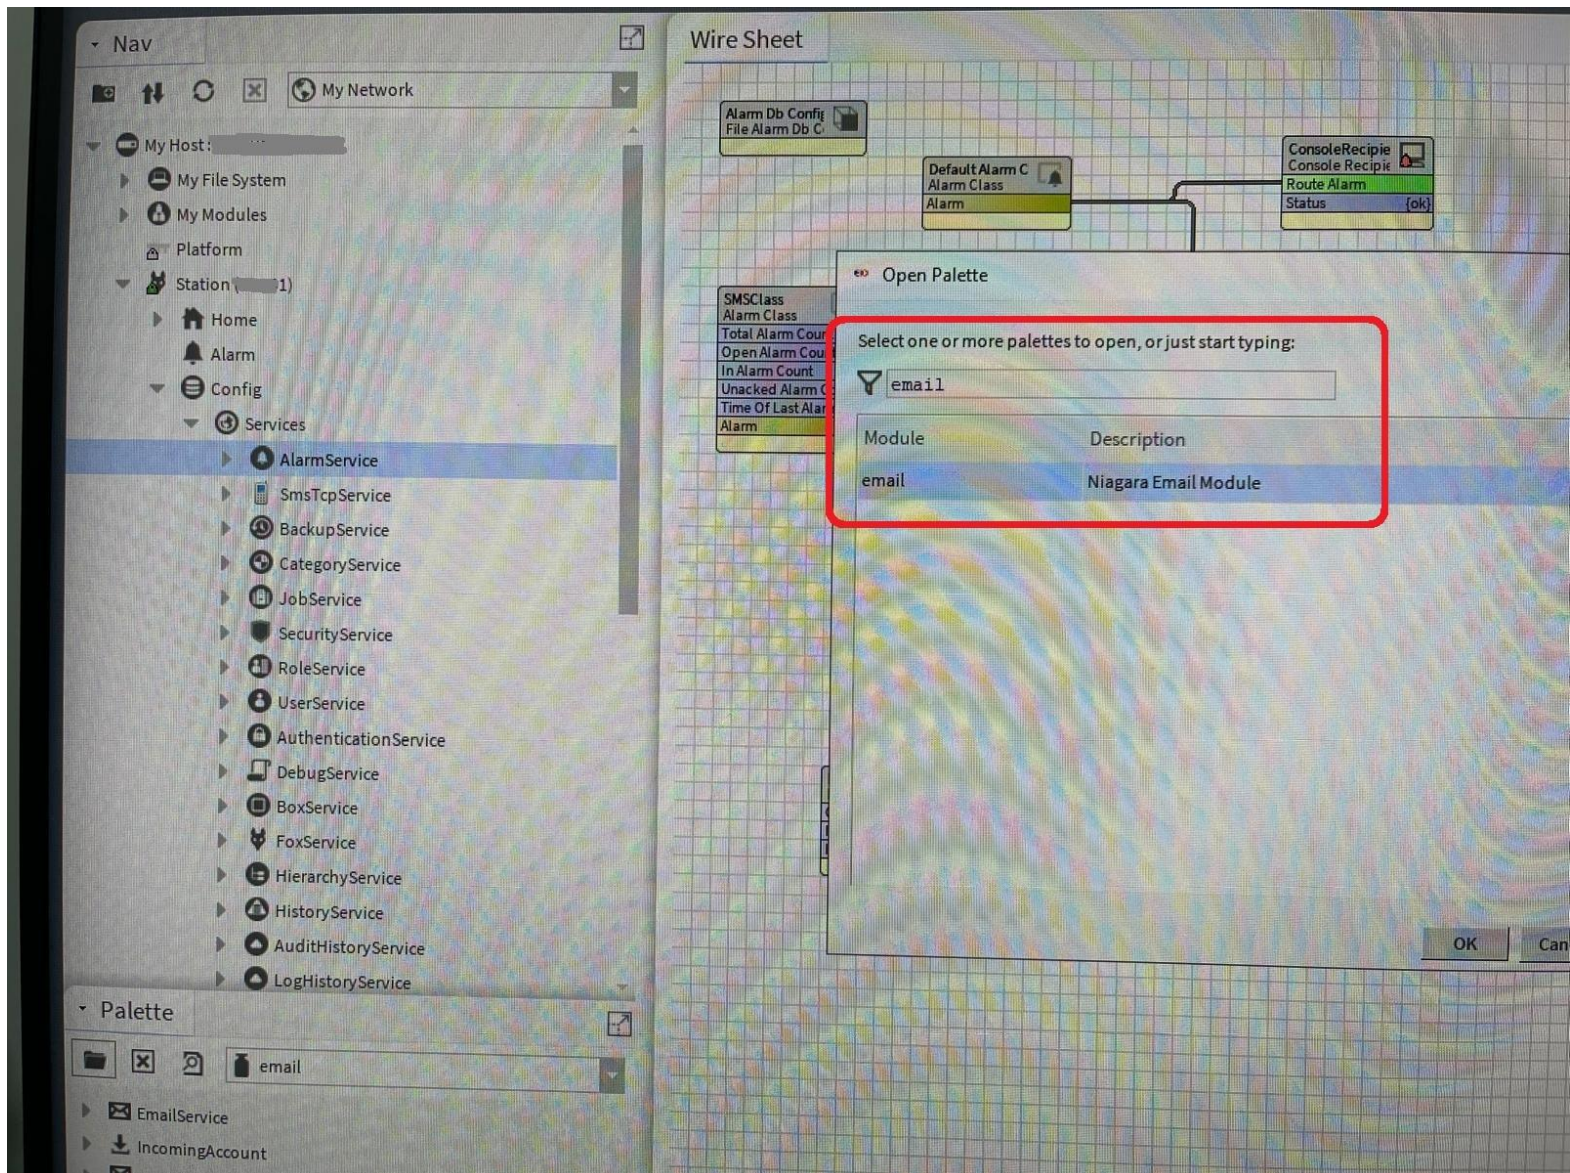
Nav

My Network

My Host: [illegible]
My File System
My Modules
Platform
Station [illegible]1)
Home
Alarm
Config
Services
AlarmService
SmsTcpService
BackupService
CategoryService
JobService
SecurityService
RoleService
UserService
AuthenticationService
DebugService
BoxService
FoxService
HierarchyService
HistoryService
AuditHistoryService
LogHistoryService

Palette

email

EmailService
IncomingAccount

Wire Sheet

Alarm Db Config
File Alarm Db C

Default Alarm C
Alarm Class
Alarm

ConsoleRecipie
Console Recipie
Route Alarm
Status {ok}

SMSClass
Alarm Class
Total Alarm Cour
Open Alarm Cou
In Alarm Count
Unacked Alarm C
Time Of Last Alar
Alarm

Open Palette

Select one or more palettes to open, or just start typing:

email

| Module | Description |
|---|---|
| email | Niagara Email Module |

OK
Can